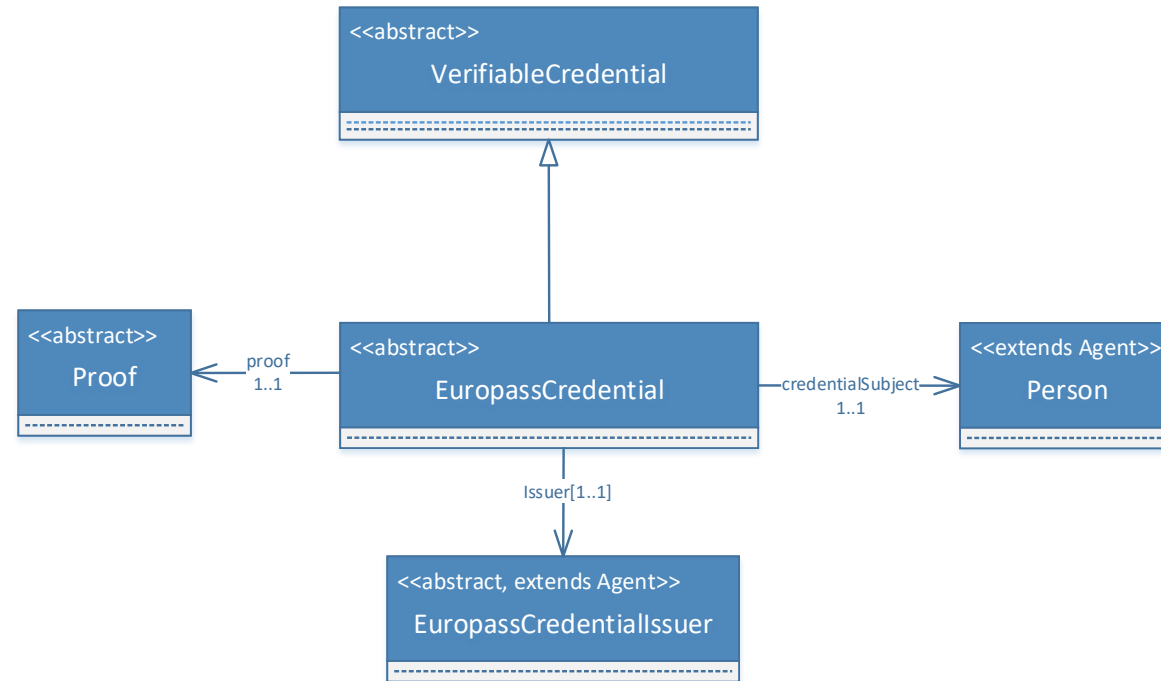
<<abstract>>
VerifiableCredential

<<abstract>>
Proof

proof
1..1

<<abstract>>
EuropassCredential

credentialSubject
1..1

<<extends Agent>>
Person

Issuer[1..1]

<<abstract, extends Agent>>
EuropassCredentialIssuer